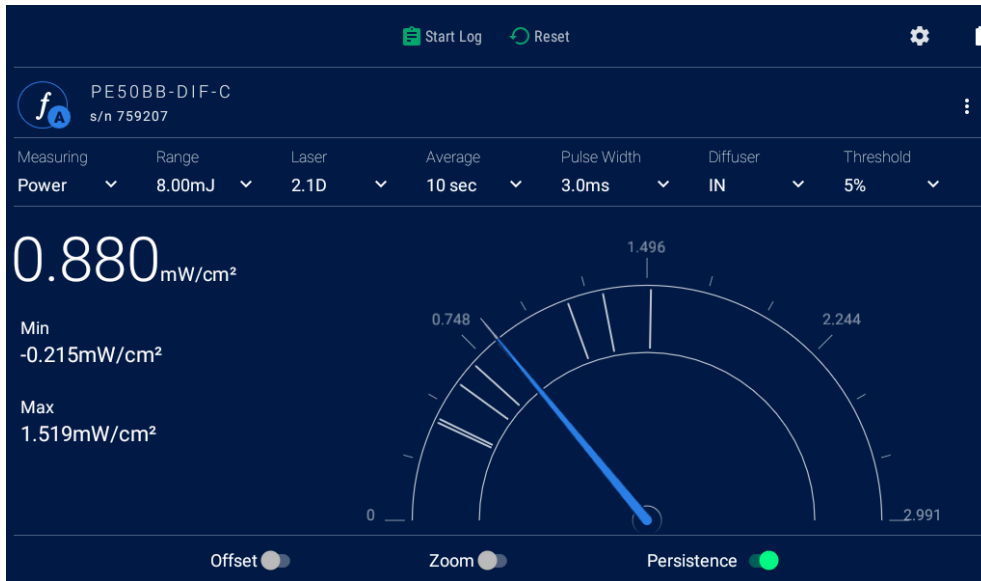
Start Log Reset

$f_A$ PE50BB-DIF-C
s/n 759207

| Measuring | Range | Laser | Average | Pulse Width | Diffuser | Threshold |
|---|---|---|---|---|---|---|
| Power | 8.00mJ | 2.1D | 10 sec | 3.0ms | IN | 5% |

0.880mW/cm²

Min
-0.215mW/cm²

Max
1.519mW/cm²

1.496
0.748
2.244
0
2.991

Offset
Zoom
Persistence